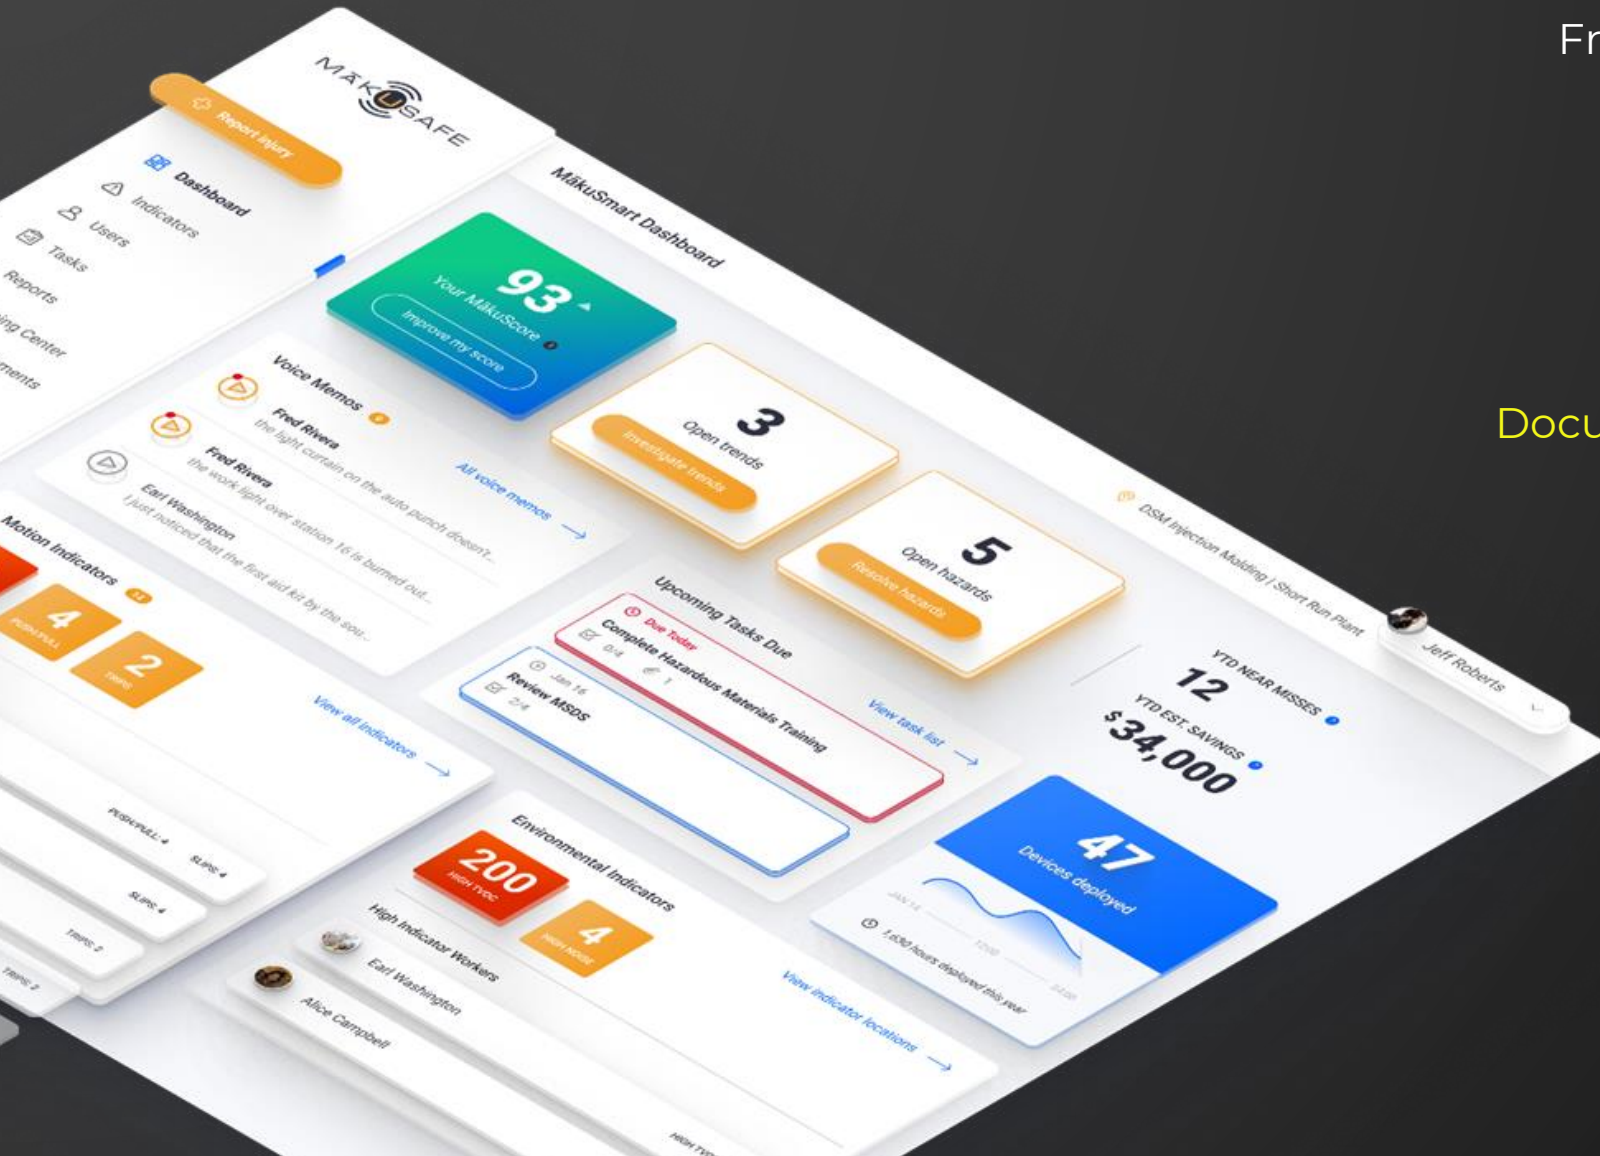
Fr

Docu

MĀKUSAFE

Report injury

Dashboard

Indicators

Users

Tasks

Reports

ing Center

ments

MākuSmart Dashboard

93

Your MākuScore

Improve my score

3

Open trends

Investigate trends

5

Open hazards

Resolve hazards

DSM Injection Molding | Short Run Plant

Jeff Roberts

Voice Memos

Fred Rivera

the light curtain on the auto punch doesn't...

Fred Rivera

the work light over station 16 is burned out...

Earl Washington

I just noticed that the first aid kit by the sou...

All voice memos

Motion Indicators

4

PUSH/PULL

2

TRIPS

View all indicators

PUSH/PULL: 4

SLIPS: 4

SLIPS: 4

TRIPS: 2

TRIPS: 2

Upcoming Tasks Due

Due Today

Complete Hazardous Materials Training

0/4

1

Jan 16

Review MSDS

2/4

View task list

YTD NEAR MISSES

12

YTD EST. SAVINGS

$34,000

47

Devices deployed

JAN 14

1,650 hours deployed this year

Environmental Indicators

200

HIGH TVOC

4

HIGH NOISE

High Indicator Workers

Earl Washington

Alice Campbell

View indicator locations

HIGH TVO